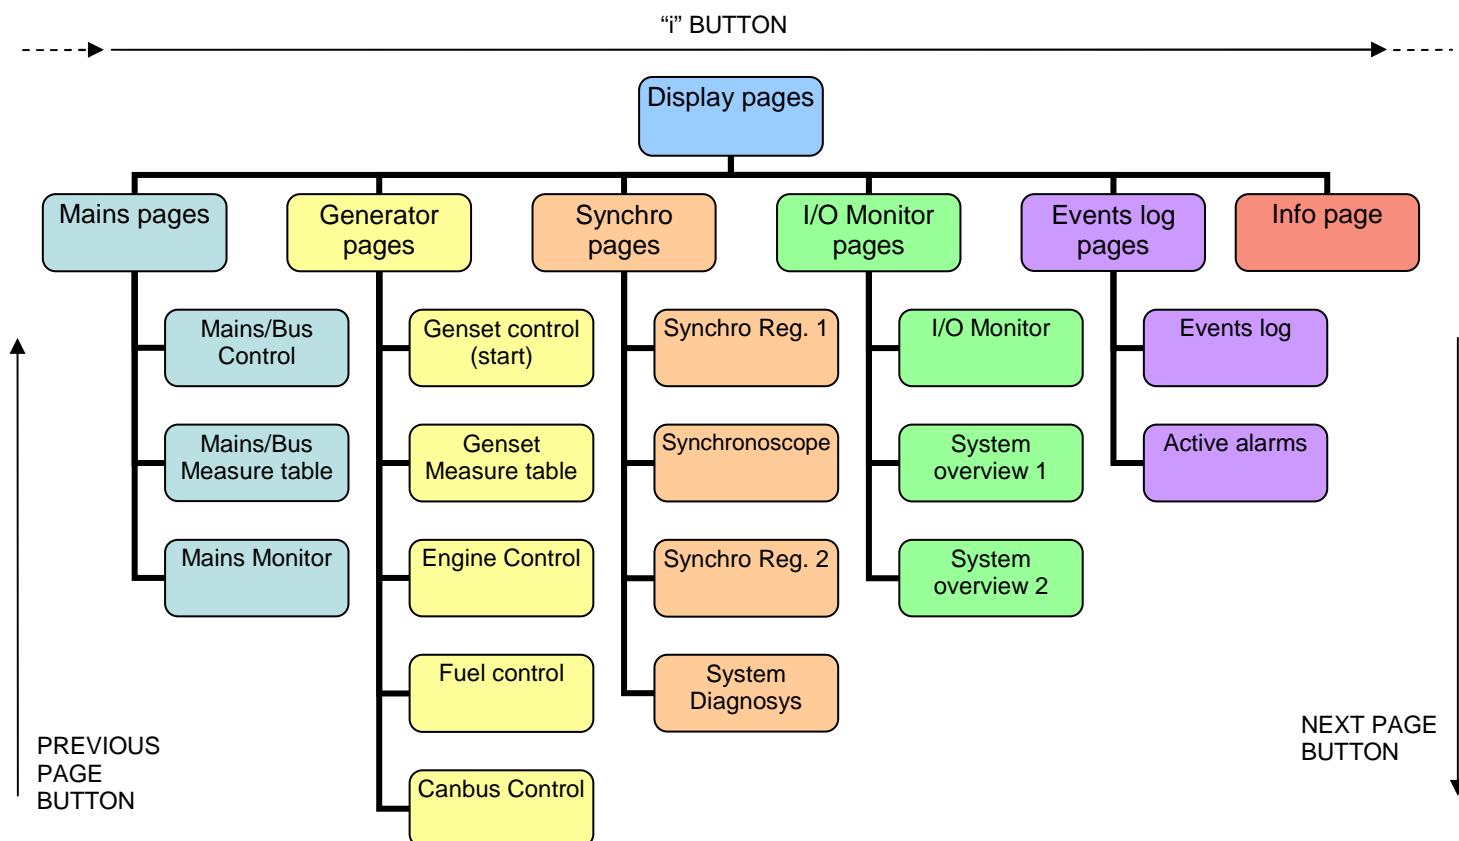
“i” BUTTON

Display pages

Mains pages

Mains/Bus Control

Mains/Bus Measure table

Mains Monitor

Generator pages

Genset control (start)

Genset Measure table

Engine Control

Fuel control

Canbus Control

Synchro pages

Synchro Reg. 1

Synchronoscope

Synchro Reg. 2

System Diagnosys

I/O Monitor pages

I/O Monitor

System overview 1

System overview 2

Events log pages

Events log

Active alarms

Info page

PREVIOUS PAGE BUTTON

NEXT PAGE BUTTON